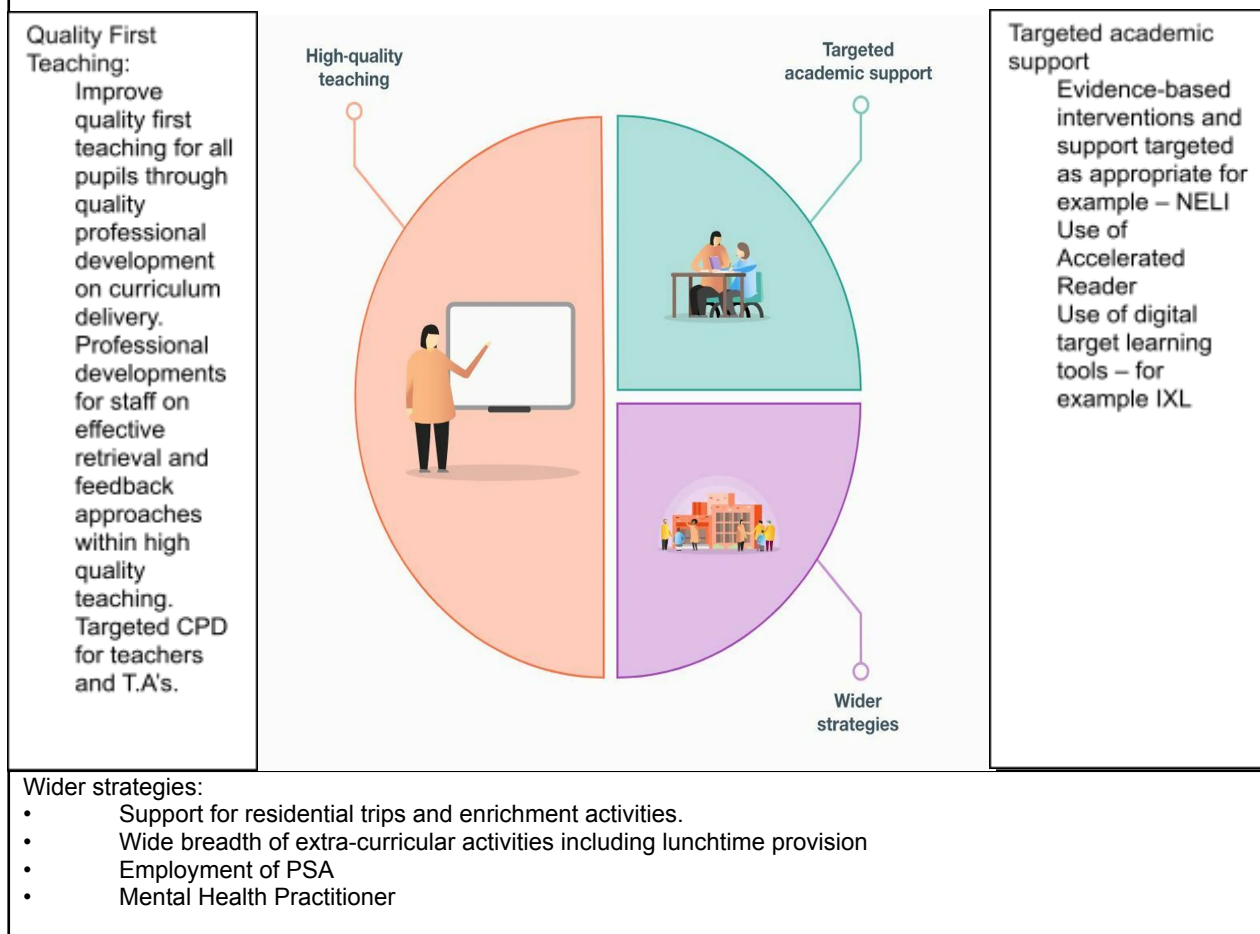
Quality First Teaching:

Improve quality first teaching for all pupils through quality professional development on curriculum delivery.

Professional developments for staff on effective retrieval and feedback approaches within high quality teaching.

Targeted CPD for teachers and T.A's.

High-quality teaching

Targeted academic support

Wider strategies

Targeted academic support

Evidence-based interventions and support targeted as appropriate for example – NELI

Use of Accelerated Reader

Use of digital target learning tools – for example IXL

Wider strategies:
• Support for residential trips and enrichment activities.
• Wide breadth of extra-curricular activities including lunchtime provision
• Employment of PSA
• Mental Health Practitioner